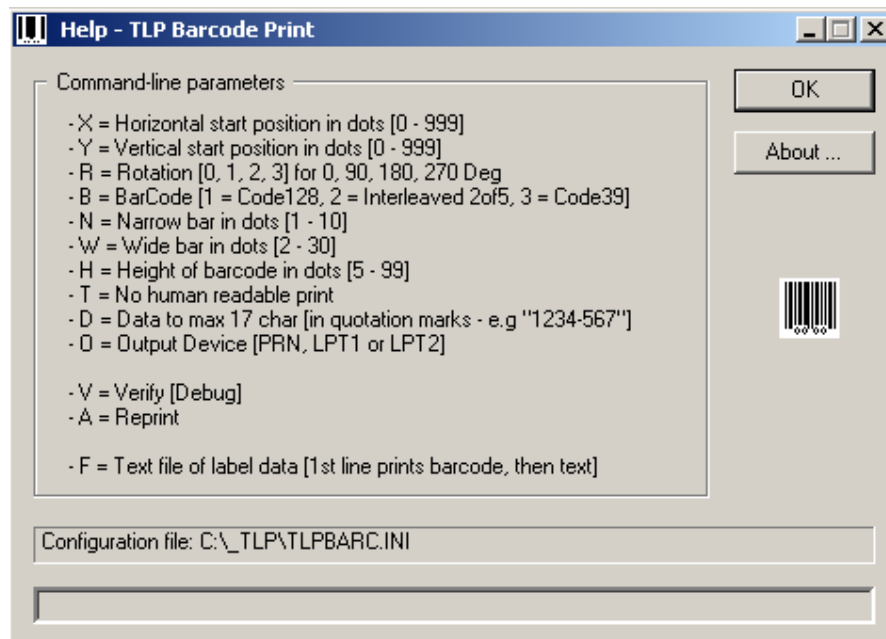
Help - TLP Barcode Print

Command-line parameters

- X = Horizontal start position in dots [0 - 999]
- Y = Vertical start position in dots [0 - 999]
- R = Rotation [0, 1, 2, 3] for 0, 90, 180, 270 Deg
- B = BarCode [1 = Code128, 2 = Interleaved 2of5, 3 = Code39]
- N = Narrow bar in dots [1 - 10]
- W = Wide bar in dots [2 - 30]
- H = Height of barcode in dots [5 - 99]
- T = No human readable print
- D = Data to max 17 char [in quotation marks - e.g "1234-567"]
- O = Output Device [PRN, LPT1 or LPT2]

- V = Verify [Debug]
- A = Reprint

- F = Text file of label data [1st line prints barcode, then text]

OK

About ...

Configuration file: C:\_TLP\TLPBARC.INI